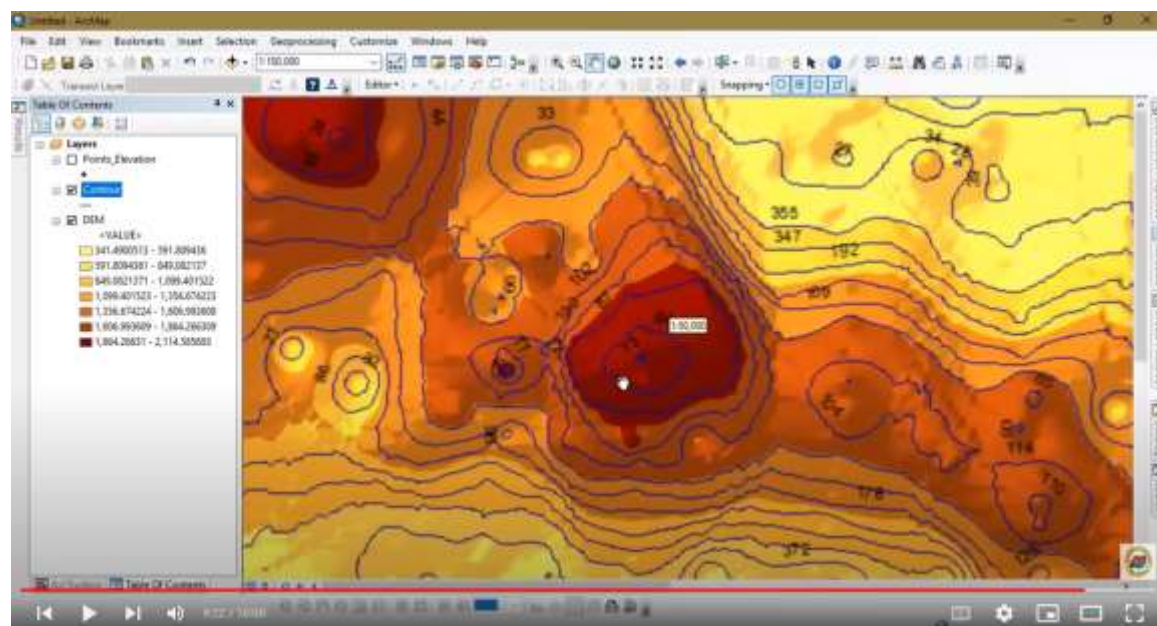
Untitled - ArcMap

File Edit View Bookmarks Insert Selection Geoprocessing Customize Windows Help

1:150,000

Editor▾

Snapping▾

Table Of Contents

Layers

Points_Elevation

Contour

DEM

<VALUE>

341.4900513 - 591.809436

591.8094361 - 849.082137

849.0821371 - 1,099.401522

1,099.401523 - 1,356.674223

1,356.674224 - 1,606.993608

1,606.993609 - 1,864.266309

1,864.26631 - 2,114.585693

33

34

355

347

192

169

178

372

114

1:50,000

Table Of Contents

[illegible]